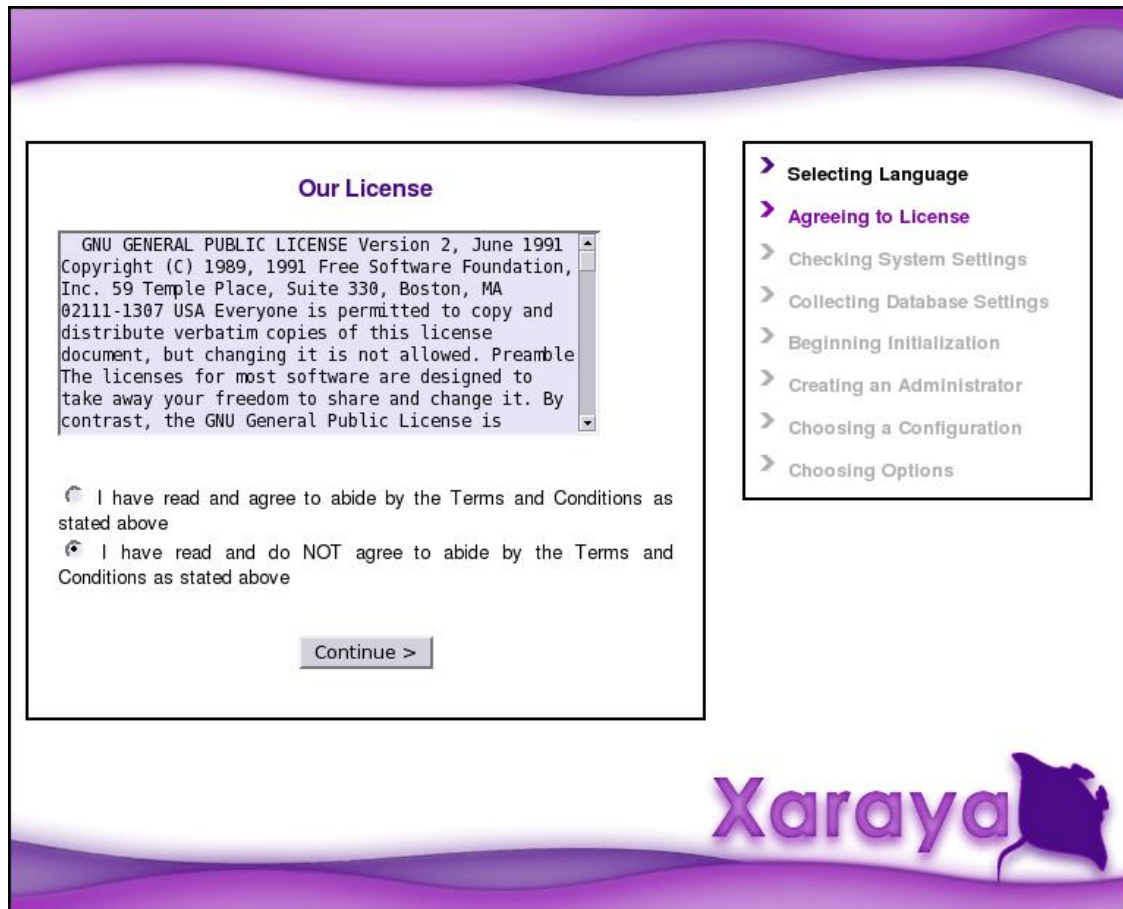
Our License

GNU GENERAL PUBLIC LICENSE Version 2, June 1991 Copyright (C) 1989, 1991 Free Software Foundation, Inc. 59 Temple Place, Suite 330, Boston, MA 02111-1307 USA Everyone is permitted to copy and distribute verbatim copies of this license document, but changing it is not allowed. Preamble The licenses for most software are designed to take away your freedom to share and change it. By contrast, the GNU General Public License is

I have read and agree to abide by the Terms and Conditions as stated above

I have read and do NOT agree to abide by the Terms and Conditions as stated above

Continue >

Selecting Language
Agreeing to License
Checking System Settings
Collecting Database Settings
Beginning Initialization
Creating an Administrator
Choosing a Configuration
Choosing Options

Xaraya